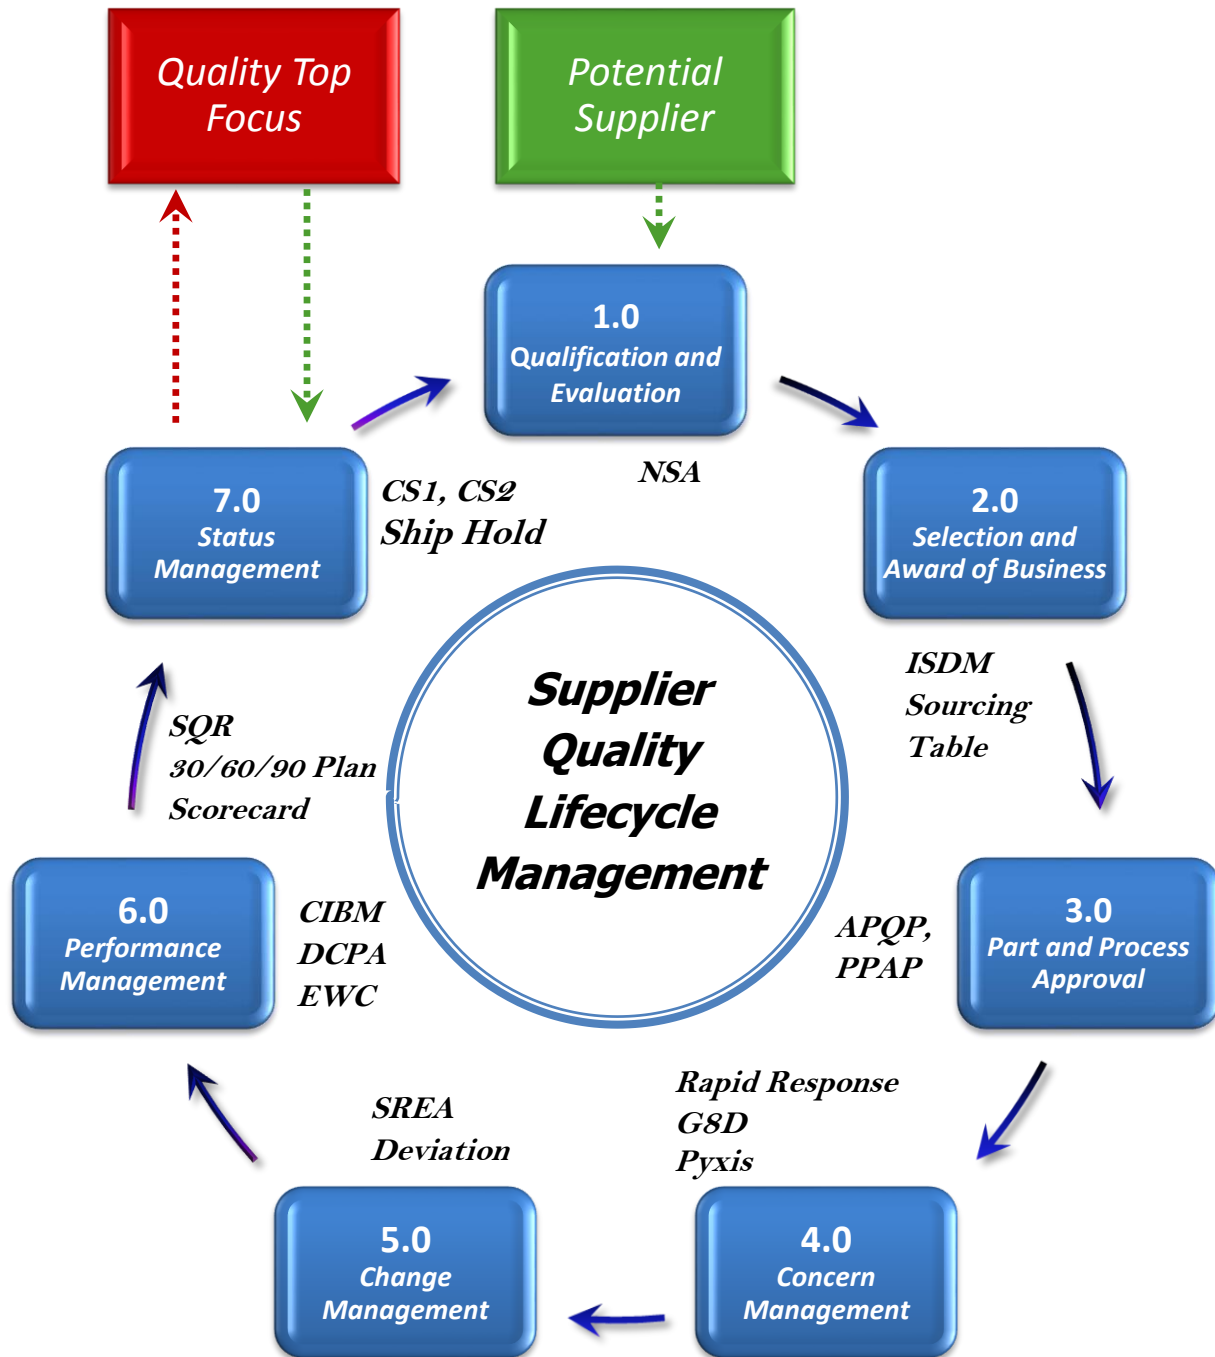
Quality Top Focus

Potential Supplier

1.0
Qualification and Evaluation

NSA

2.0
Selection and Award of Business

ISDM
Sourcing
Table

3.0
Part and Process Approval

APQP,
PPAP

Rapid Response
G8D
Pyxis

4.0
Concern Management

5.0
Change Management

SREA
Deviation

6.0
Performance Management

CIBM
DCPA
EWC

SQR
30/60/90 Plan
Scorecard

7.0
Status Management

CS1, CS2
Ship Hold

Supplier Quality Lifecycle Management